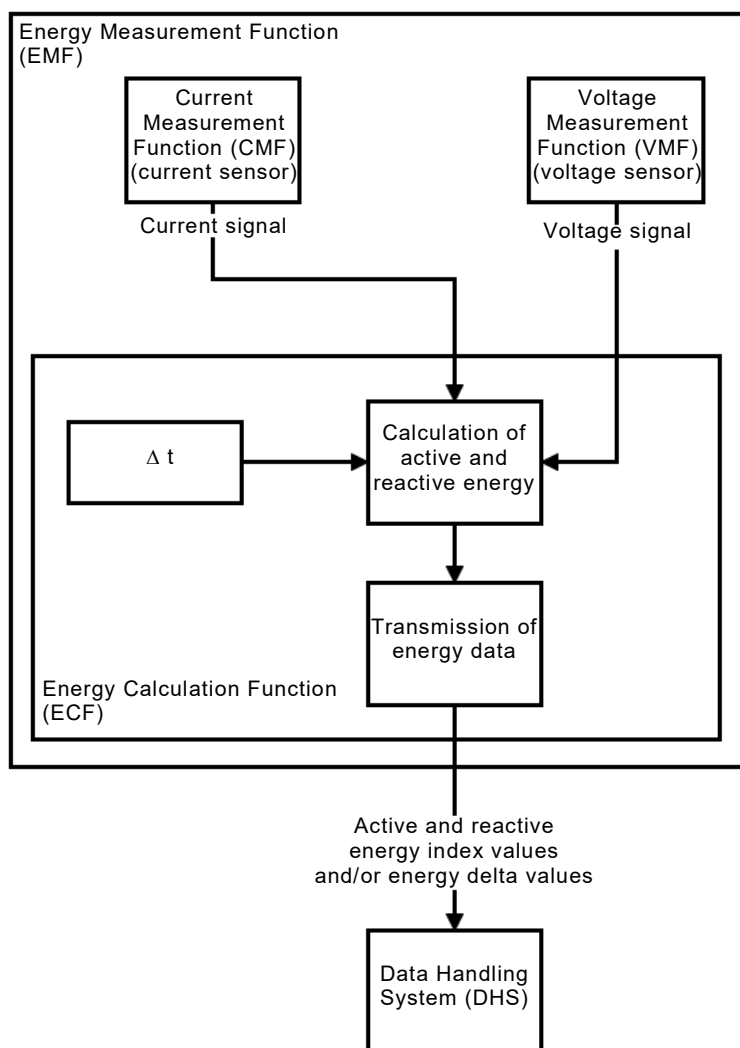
Energy Measurement Function (EMF)

Current Measurement Function (CMF) (current sensor)

Voltage Measurement Function (VMF) (voltage sensor)

Current signal

Voltage signal

$\Delta$ t

Calculation of active and reactive energy

Transmission of energy data

Energy Calculation Function (ECF)

Active and reactive energy index values and/or energy delta values

Data Handling System (DHS)